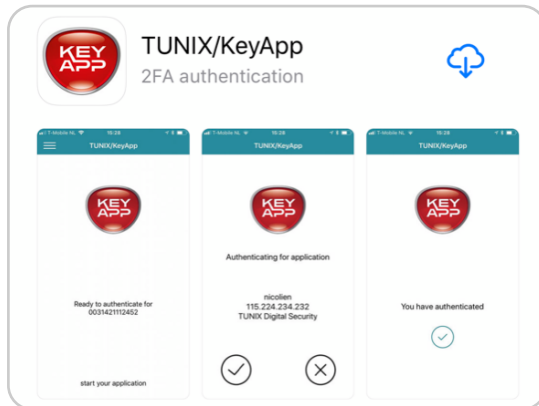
KEY APP

TUNIX/KeyApp

2FA authentication

T-Mobile NL 15:28

TUNIX/KeyApp

KEY APP

Ready to authenticate for 0031421112452

start your application

T-Mobile NL 15:28

TUNIX/KeyApp

KEY APP

Authenticating for application

nicolien
115.224.234.232
TUNIX Digital Security

T-Mobile NL 15:28

TUNIX/KeyApp

KEY APP

You have authenticated